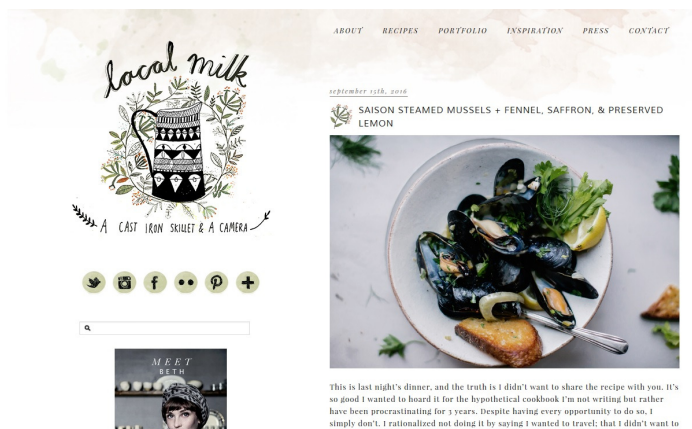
ABOUT RECIPES PORTFOLIO INSPIRATION PRESS CONTACT

local milk

A CAST IRON SKILLET & A CAMERA

september 15th, 2016

SAISON STEAMED MUSSELS + FENNEL, SAFFRON, & PRESERVED LEMON

MEET BETH

This is last night's dinner, and the truth is I didn't want to share the recipe with you. It's so good I wanted to hoard it for the hypothetical cookbook I'm not writing but rather have been procrastinating for 3 years. Despite having every opportunity to do so, I simply don't. I rationalized not doing it by saying I wanted to travel; that I didn't want to